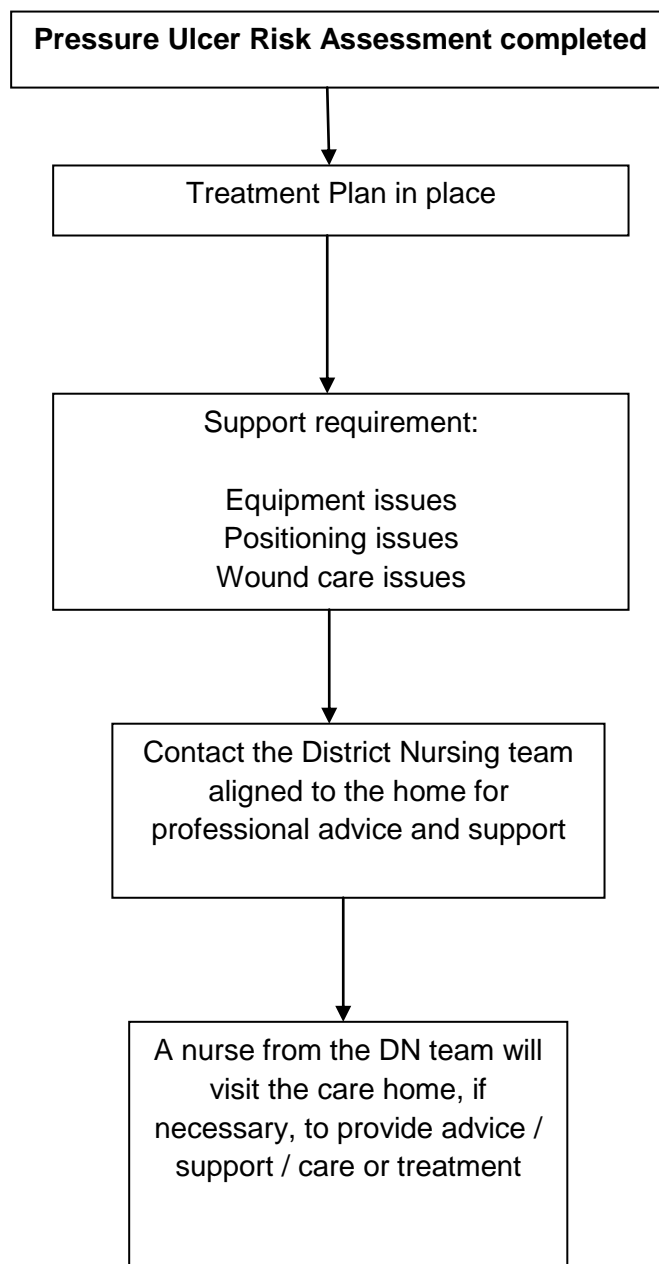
**Pressure Ulcer Risk Assessment completed**

Treatment Plan in place

Support requirement:

Equipment issues
Positioning issues
Wound care issues

Contact the District Nursing team aligned to the home for professional advice and support

A nurse from the DN team will visit the care home, if necessary, to provide advice / support / care or treatment